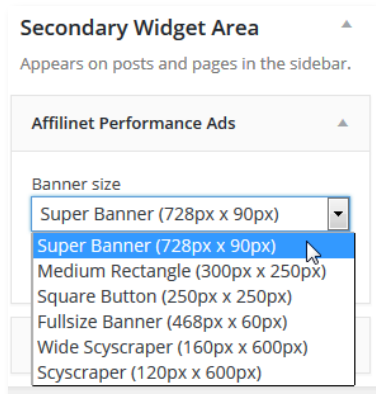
Secondary Widget Area

Appears on posts and pages in the sidebar.

Affilinet Performance Ads

Banner size

Super Banner (728px x 90px)

Super Banner (728px x 90px)
Medium Rectangle (300px x 250px)
Square Button (250px x 250px)
Fullsize Banner (468px x 60px)
Wide Scyscraper (160px x 600px)
Scyscraper (120px x 600px)